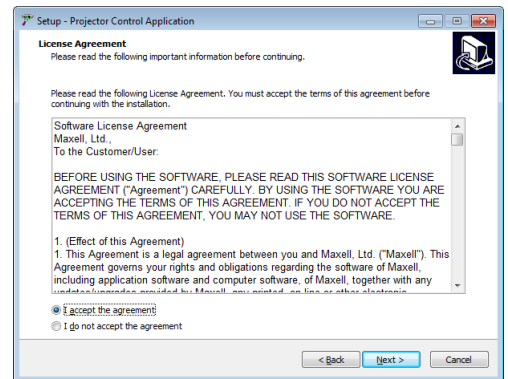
Setup - Projector Control Application

License Agreement
Please read the following important information before continuing.

Please read the following License Agreement. You must accept the terms of this agreement before continuing with the installation.

Software License Agreement
Maxell, Ltd.,
To the Customer/User:

BEFORE USING THE SOFTWARE, PLEASE READ THIS SOFTWARE LICENSE AGREEMENT ("Agreement") CAREFULLY. BY USING THE SOFTWARE YOU ARE ACCEPTING THE TERMS OF THIS AGREEMENT. IF YOU DO NOT ACCEPT THE TERMS OF THIS AGREEMENT, YOU MAY NOT USE THE SOFTWARE.

1. (Effect of this Agreement)
1. This Agreement is a legal agreement between you and Maxell, Ltd. ("Maxell"). This Agreement governs your rights and obligations regarding the software of Maxell, including application software and computer software, of Maxell, together with any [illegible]

I accept the agreement
I do not accept the agreement

< Back
Next >
Cancel